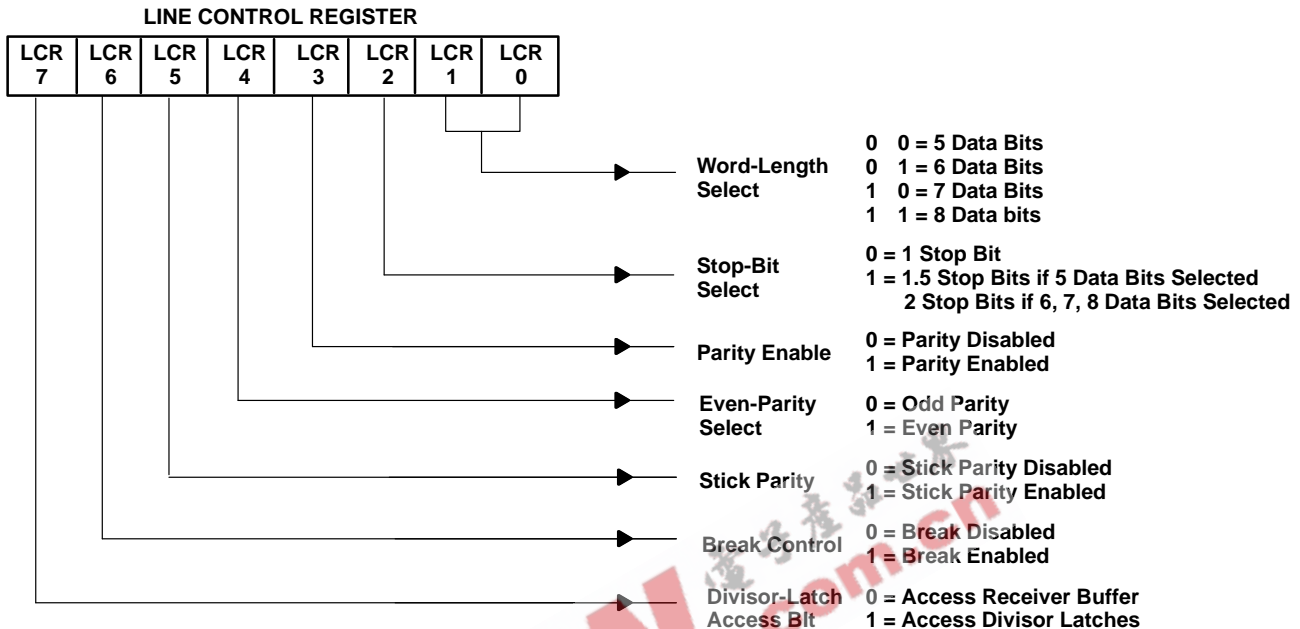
LINE CONTROL REGISTER

| LCR 7 | LCR 6 | LCR 5 | LCR 4 | LCR 3 | LCR 2 | LCR 1 | LCR 0 |
|---|---|---|---|---|---|---|---|

Word-Length Select
0 0 = 5 Data Bits
0 1 = 6 Data Bits
1 0 = 7 Data Bits
1 1 = 8 Data bits

Stop-Bit Select
0 = 1 Stop Bit
1 = 1.5 Stop Bits if 5 Data Bits Selected
2 Stop Bits if 6, 7, 8 Data Bits Selected

Parity Enable
0 = Parity Disabled
1 = Parity Enabled

Even-Parity Select
0 = Odd Parity
1 = Even Parity

Stick Parity
0 = Stick Parity Disabled
1 = Stick Parity Enabled

Break Control
0 = Break Disabled
1 = Break Enabled

Divisor-Latch Access Bit
0 = Access Receiver Buffer
1 = Access Divisor Latches